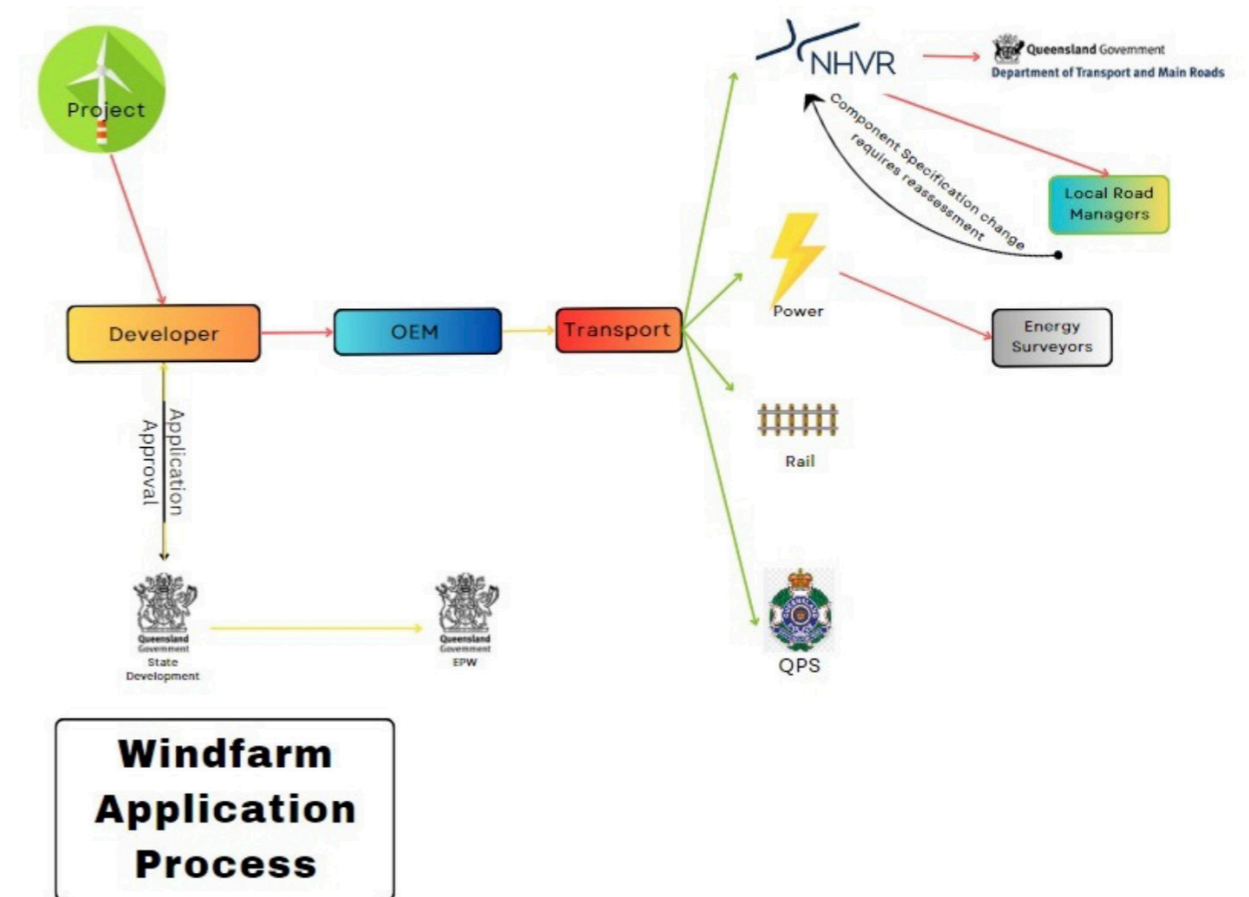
Project

NHVR

Queensland Government
Department of Transport and Main Roads

Component Specification change requires reassessment

Local Road Managers

Developer

OEM

Transport

Power

Energy Surveyors

Application
Approval

Rail

Queensland Government
State Development

Queensland Government
EPW

QPS

Windfarm Application Process